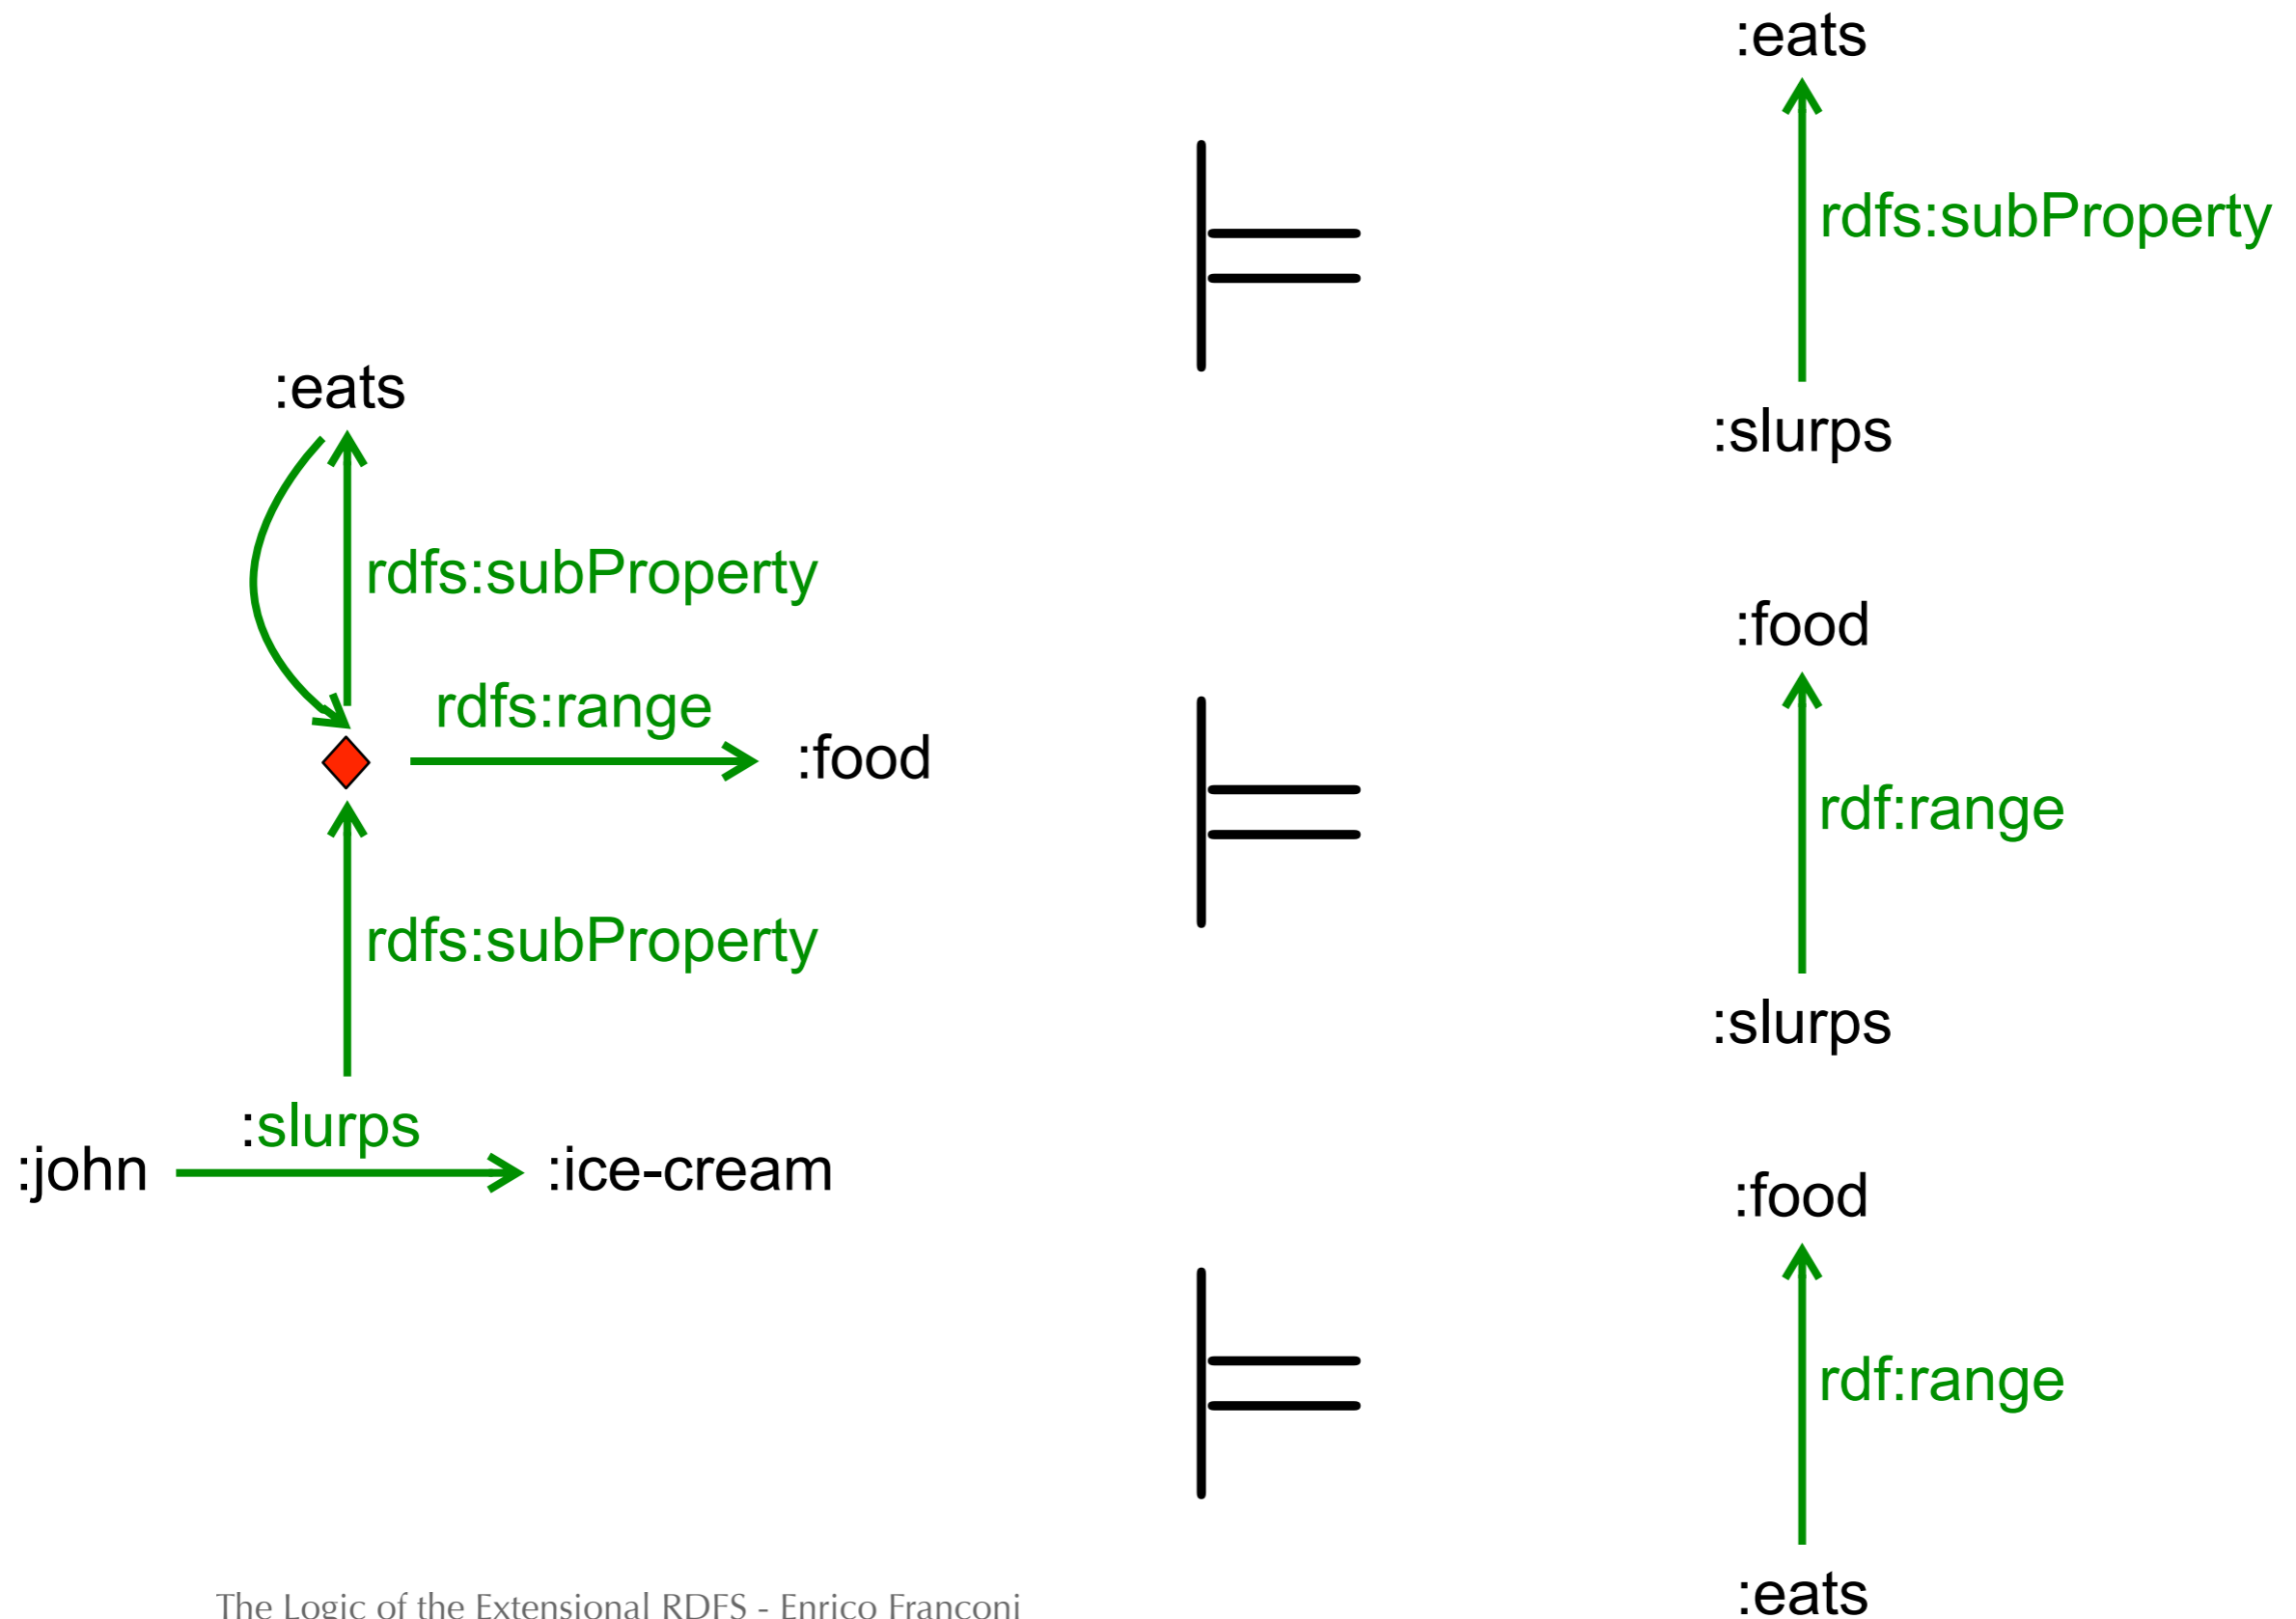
:eats

rdfs:subProperty

rdfs:range

:food

rdfs:subProperty

:slurps

:john

:ice-cream

$\models$

:eats

rdfs:subProperty

:slurps

$\models$

:food

rdf:range

:slurps

$\models$

:food

rdf:range

:eats

The Logic of the Extensional RDFS - Enrico Franconi